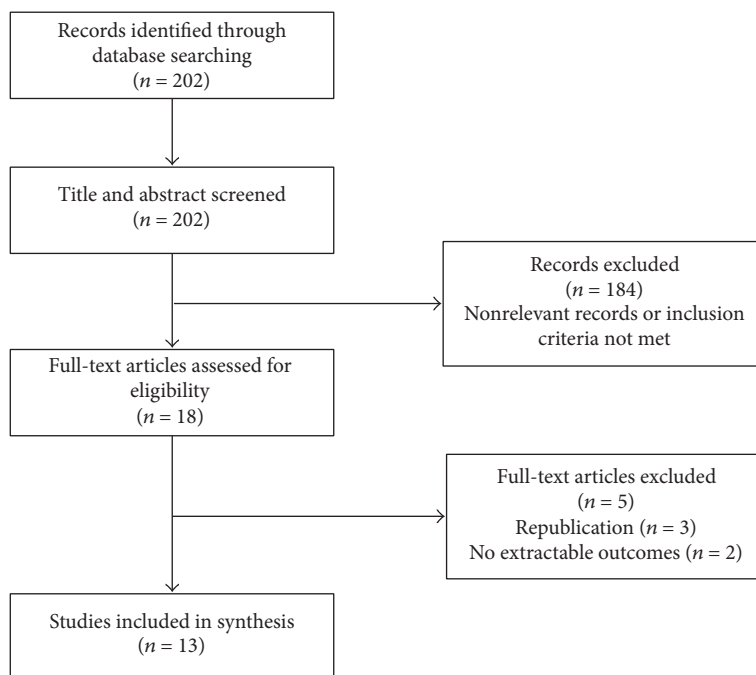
Records identified through database searching
($n = 202$)

Title and abstract screened
($n = 202$)

Records excluded
($n = 184$)
Nonrelevant records or inclusion criteria not met

Full-text articles assessed for eligibility
($n = 18$)

Full-text articles excluded
($n = 5$)
Republication ($n = 3$)
No extractable outcomes ($n = 2$)

Studies included in synthesis
($n = 13$)